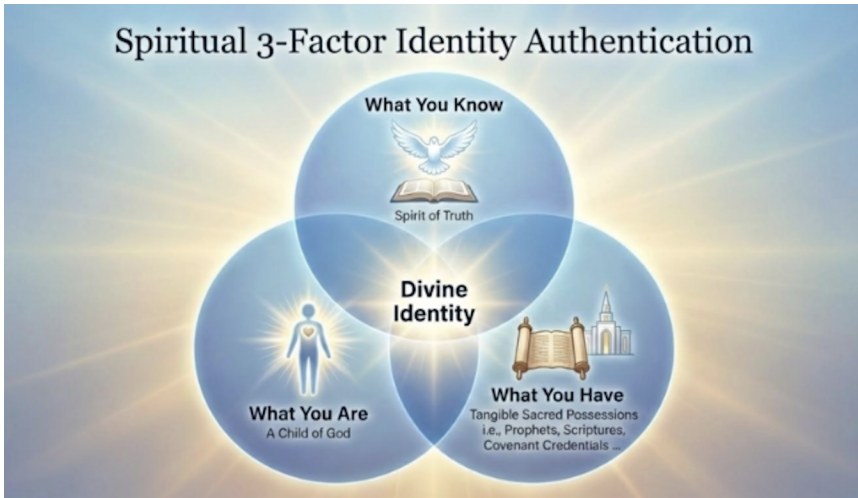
Spiritual 3-Factor Identity Authentication

What You Know

Spirit of Truth

Divine Identity

What You Are
A Child of God

What You Have
Tangible Sacred Possessions
i.e., Prophets, Scriptures,
Covenant Credentials ...